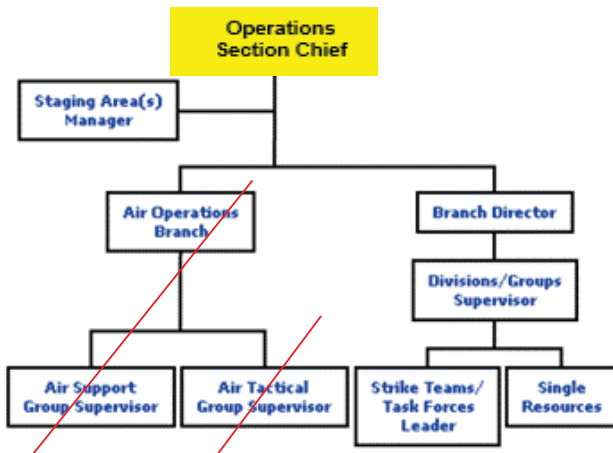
Operations Section Chief

Staging Area(s) Manager

Air Operations Branch

Branch Director

Divisions/Groups Supervisor

Air Support Group Supervisor

Air Tactical Group Supervisor

Strike Teams/ Task Forces Leader

Single Resources